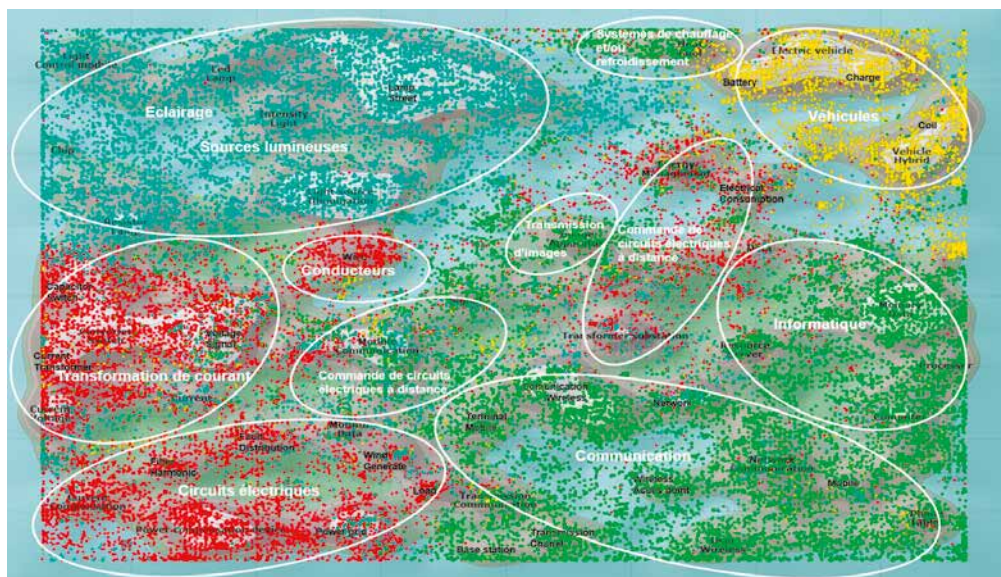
Light
Control module
Led
Lamp
Lamp
Street
Eclairage
Intensity
Light
Sources lumineuses
Color
Illumination
Systèmes de chauffage et/ou refroidissement
Electric vehicle
Battery
Charge
Véhicules
Coil
Vehicle
Hybrid
Electrical
Consumption
Transmission d'images
Commande de circuits électriques à distance
Conducteurs
Wire
Capacitor
Switch
Current
Transformer
Transformation de courant
Current
Informatique
Mobile
Communication
Commande de circuits électriques à distance
Transformer substation
Server
Processor
Communication
Wireless
Network
Computer
Terminal
Mobile
Mobile
Data
Basic
Distribution
Harmonic
Wind
Generate
Communication
Network
Communication
Mobile
Circuits électriques
Load
Wireless
Access point
Transmission
Communication
Power
Transmission
Channel
Base station
Wireless